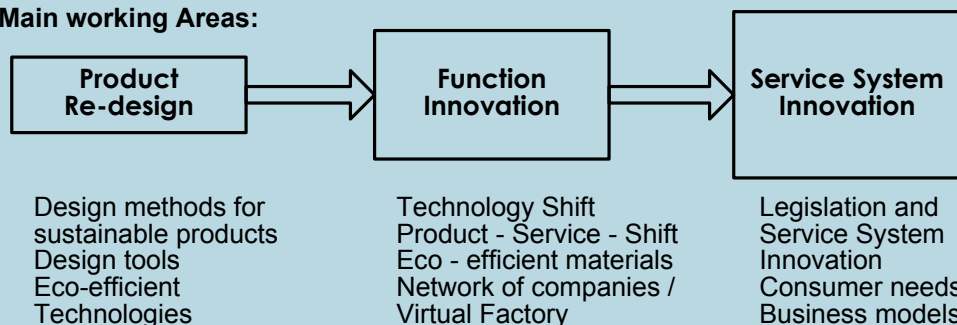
Main working Areas:

Product Re-design

Function Innovation

Service System Innovation

Design methods for sustainable products
Design tools
Eco-efficient Technologies

Technology Shift
Product - Service - Shift
Eco - efficient materials
Network of companies / Virtual Factory

Legislation and Service System Innovation
Consumer needs
Business models